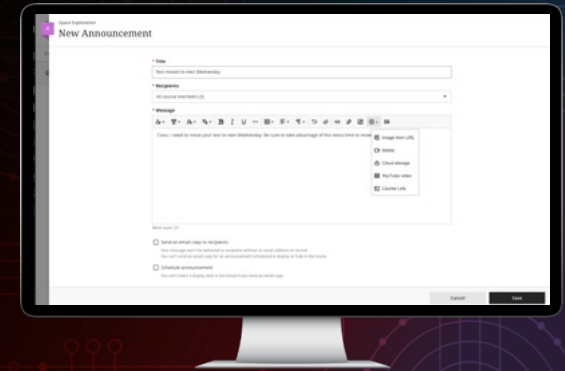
Space Exploration
New Announcement

* Title
Test moved to next Wednesday

* Recipients
All course members (3)

* Message
Class, I need to move your test to next Wednesday. Be sure to take advantage of this extra time to revie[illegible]

Image from URL
Media
Cloud storage
YouTube video
Course Link

Word count: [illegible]

Send an email copy to recipients
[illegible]
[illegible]

Schedule announcement
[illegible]

Cancel
Save